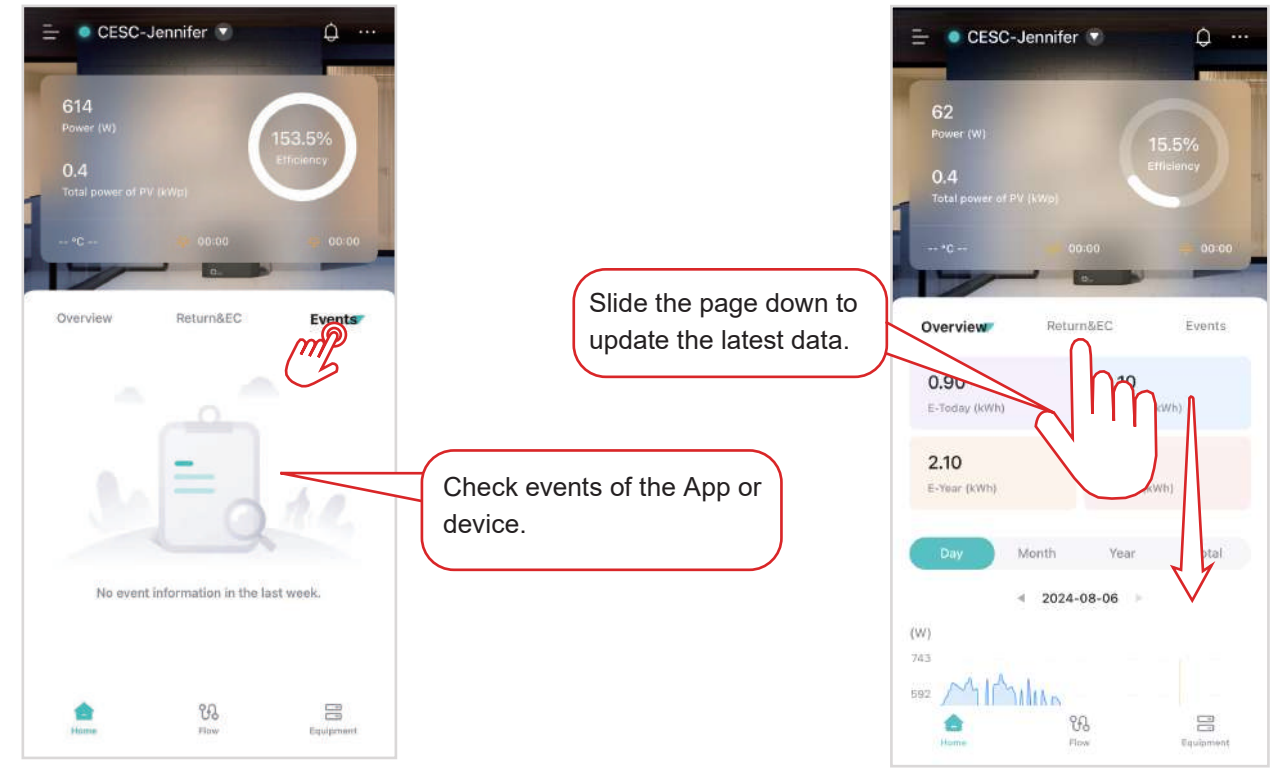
CESC-Jennifer

614
Power (W)

0.4
Total power of PV (kWp)

153.5%
Efficiency

-- °C --
00:00
00:00

Overview
Return&EC
Events

No event information in the last week.

Home
Flow
Equipment

Check events of the App or device.

Slide the page down to update the latest data.

CESC-Jennifer

62
Power (W)

0.4
Total power of PV (kWp)

15.5%
Efficiency

-- °C --
00:00
00:00

Overview
Return&EC
Events

0.90
E-Today (kWh)

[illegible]10
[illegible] (kWh)

2.10
E-Year (kWh)

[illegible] (kWh)

Day
Month
Year
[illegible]tal

2024-08-06

(W)
743
592

Home
Flow
Equipment